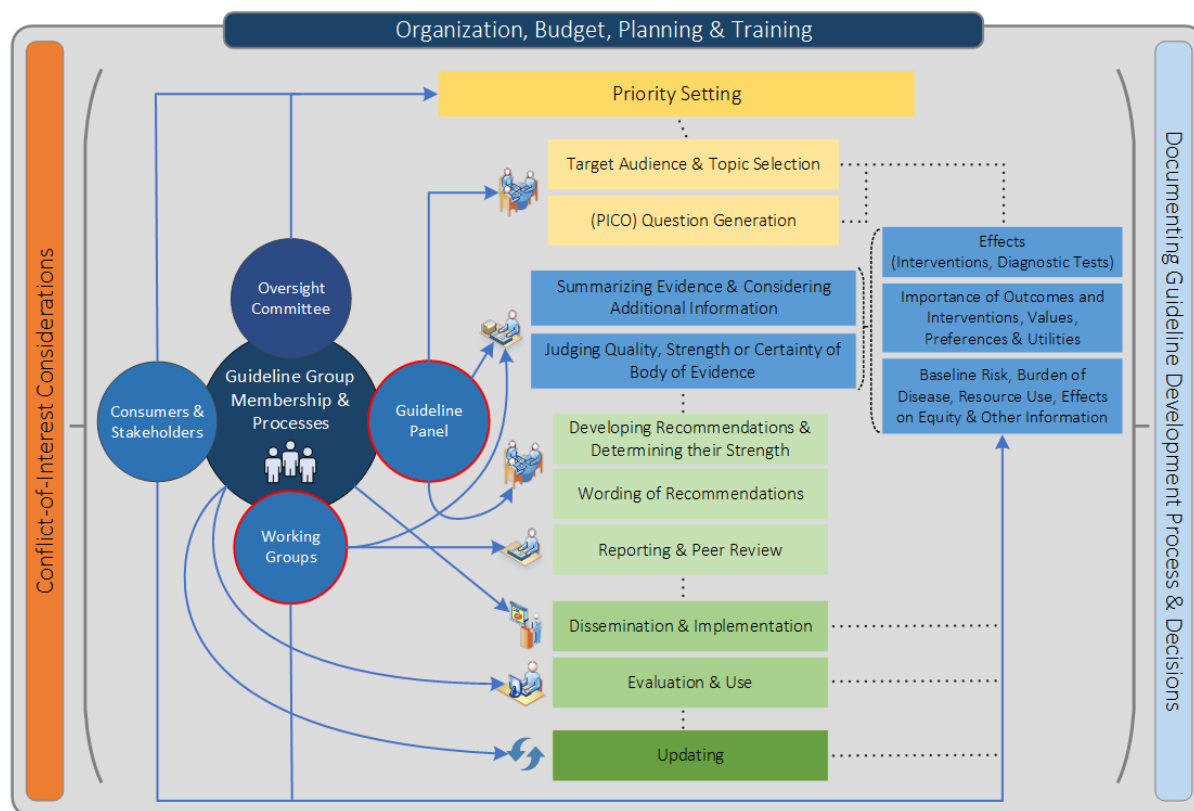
Organization, Budget, Planning & Training

Conflict-of-Interest Considerations

Documenting Guideline Development Process & Decisions

Priority Setting

Target Audience & Topic Selection

(PICO) Question Generation

Summarizing Evidence & Considering Additional Information

Judging Quality, Strength or Certainty of Body of Evidence

Effects (Interventions, Diagnostic Tests)

Importance of Outcomes and Interventions, Values, Preferences & Utilities

Baseline Risk, Burden of Disease, Resource Use, Effects on Equity & Other Information

Oversight Committee

Consumers & Stakeholders

Guideline Group Membership & Processes

Guideline Panel

Working Groups

Developing Recommendations & Determining their Strength

Wording of Recommendations

Reporting & Peer Review

Dissemination & Implementation

Evaluation & Use

Updating